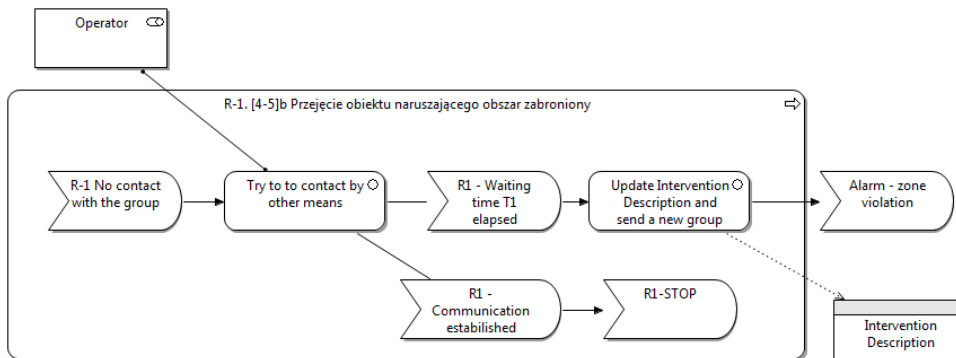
Operator

R-1. [4-5]b Przejęcie obiektu naruszającego obszar zabroniony

R-1 No contact with the group

Try to to contact by other means

R1 - Waiting time T1 elapsed

Update Intervention Description and send a new group

Alarm - zone violation

R1 - Communication estabilished

R1-STOP

Intervention Description